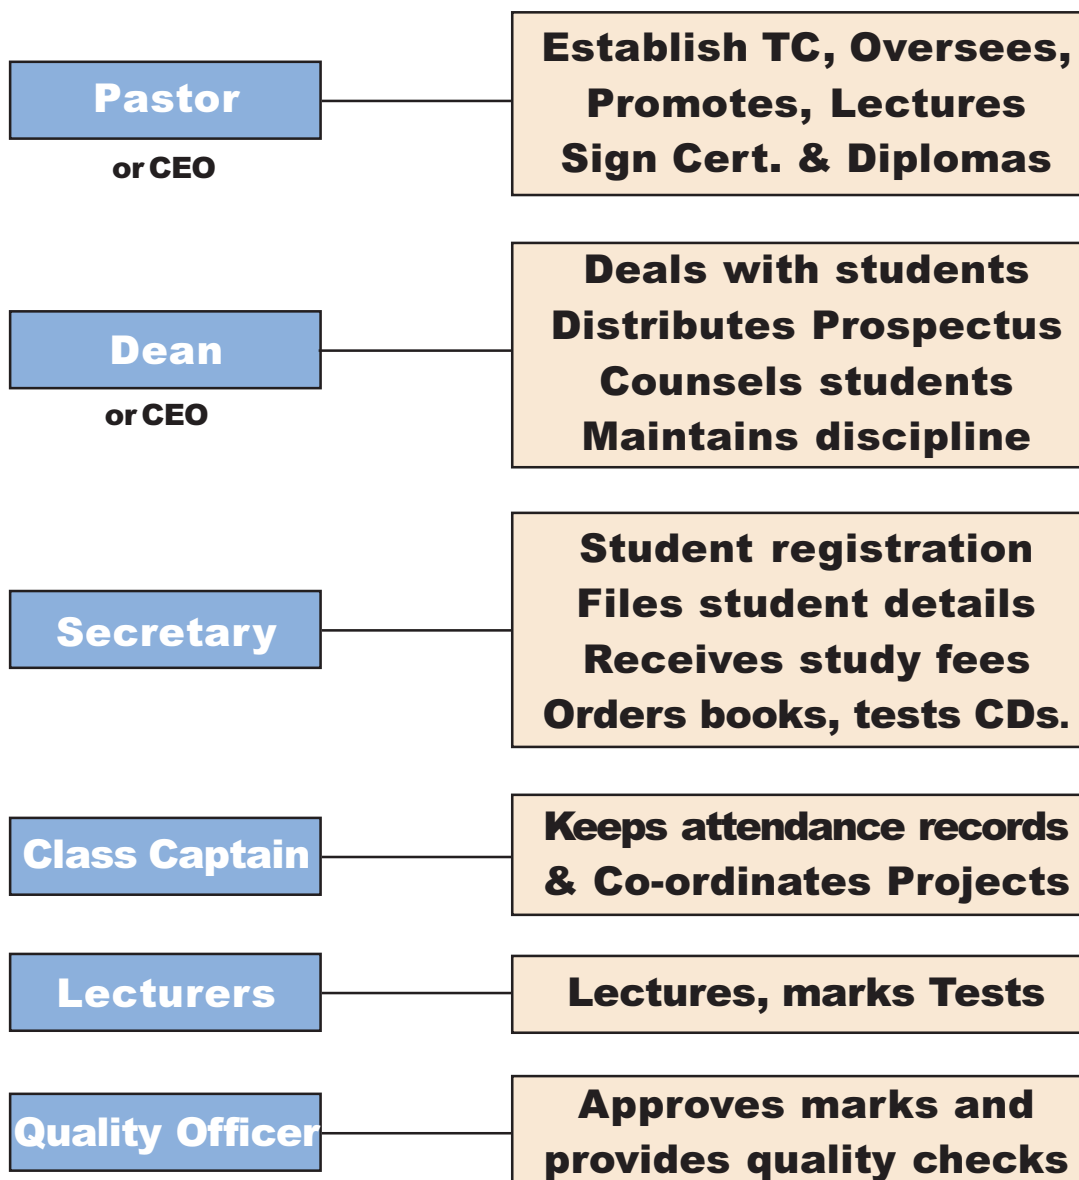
Pastor
or CEO

Establish TC, Oversees, Promotes, Lectures Sign Cert. & Diplomas

Dean
or CEO

Deals with students
Distributes Prospectus
Counsels students
Maintains discipline

Secretary

Student registration
Files student details
Receives study fees
Orders books, tests CDs.

Class Captain

Keeps attendance records & Co-ordinates Projects

Lecturers

Lectures, marks Tests

Quality Officer

Approves marks and provides quality checks